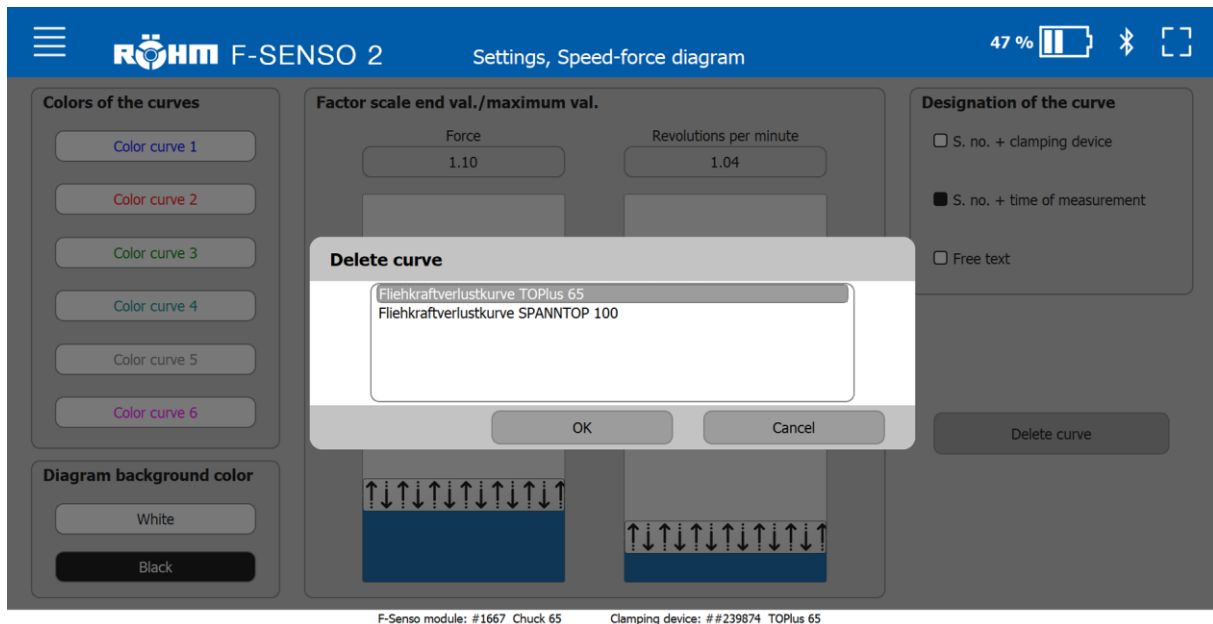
RÖHM F-SENSO 2

Settings, Speed-force diagram

47 %

Colors of the curves

Color curve 1

Color curve 2

Color curve 3

Color curve 4

Color curve 5

Color curve 6

Diagram background color

White

Black

Factor scale end val./maximum val.

Force

1.10

Revolutions per minute

1.04

Designation of the curve

S. no. + clamping device

S. no. + time of measurement

Free text

Delete curve

Delete curve

Fliehkraftverlustkurve TOPlus 65

Fliehkraftverlustkurve SPANNTOP 100

OK

Cancel

F-Senso module: #1667 Chuck 65 Clamping device: ##239874 TOPlus 65